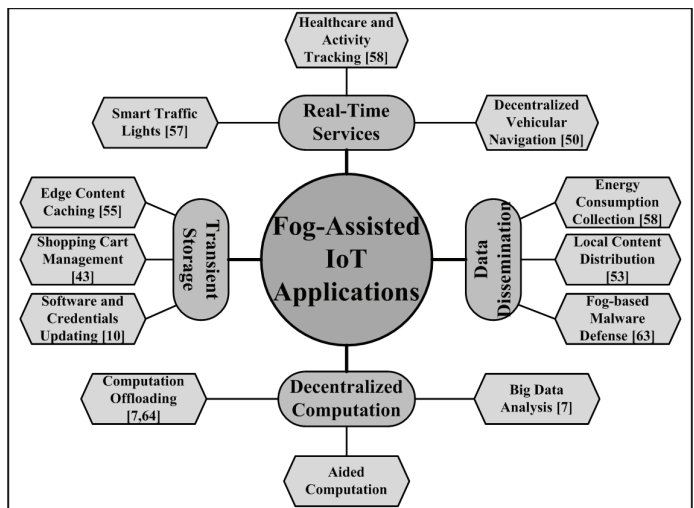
Healthcare and Activity Tracking [58]

Smart Traffic Lights [57]

Real-Time Services

Decentralized Vehicular Navigation [50]

Edge Content Caching [55]

Shopping Cart Management [43]

Software and Credentials Updating [10]

Transient Storage

Fog-Assisted IoT Applications

Data Dissemination

Energy Consumption Collection [58]

Local Content Distribution [53]

Fog-based Malware Defense [63]

Computation Offloading [7,64]

Decentralized Computation

Big Data Analysis [7]

Aided Computation